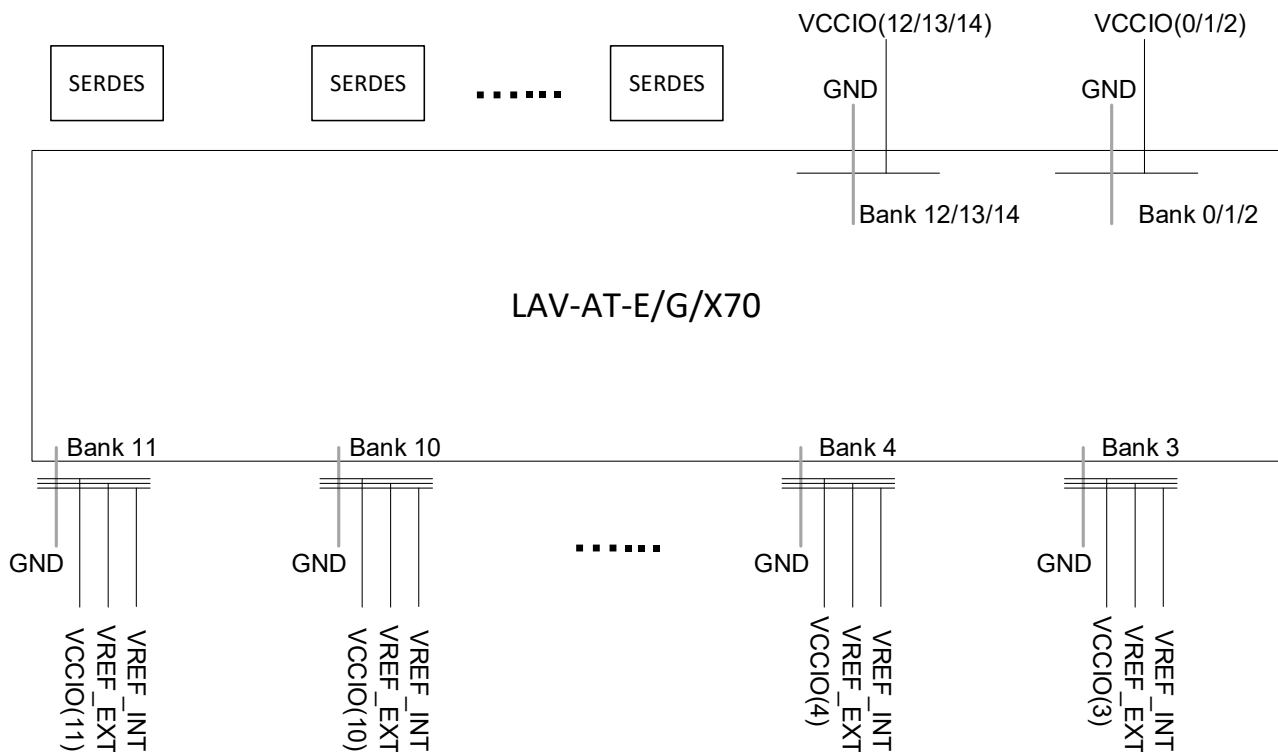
SERDES

SERDES

......

SERDES

VCCIO(12/13/14)

GND

Bank 12/13/14

VCCIO(0/1/2)

GND

Bank 0/1/2

LAV-AT-E/G/X70

Bank 11

GND

VCCIO(11)

VREF_EXT

VREF_INT

Bank 10

GND

VCCIO(10)

VREF_EXT

VREF_INT

......

Bank 4

GND

VCCIO(4)

VREF_EXT

VREF_INT

Bank 3

GND

VCCIO(3)

VREF_EXT

VREF_INT